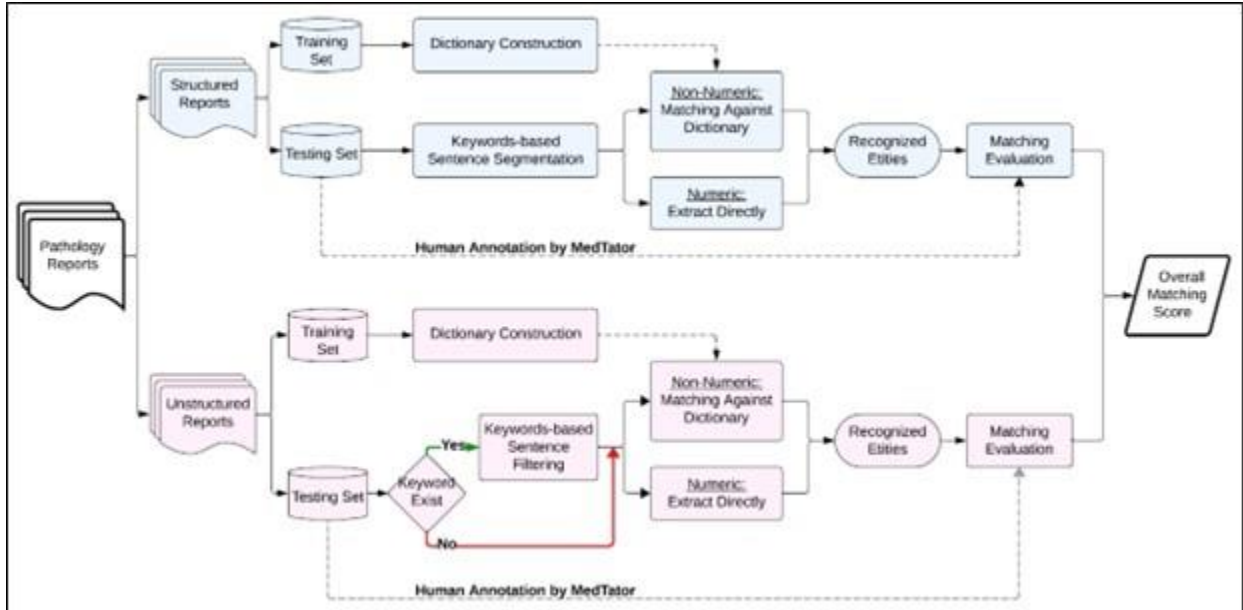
Pathology Reports

Structured Reports

Training Set

Dictionary Construction

Testing Set

Keywords-based Sentence Segmentation

Non-Numeric: Matching Against Dictionary

Numeric: Extract Directly

Recognized Etities

Matching Evaluation

Human Annotation by MedTator

Overall Matching Score

Unstructured Reports

Training Set

Dictionary Construction

Testing Set

Keyword Exist

Yes

No

Keywords-based Sentence Filtering

Non-Numeric: Matching Against Dictionary

Numeric: Extract Directly

Recognized Etities

Matching Evaluation

Human Annotation by MedTator